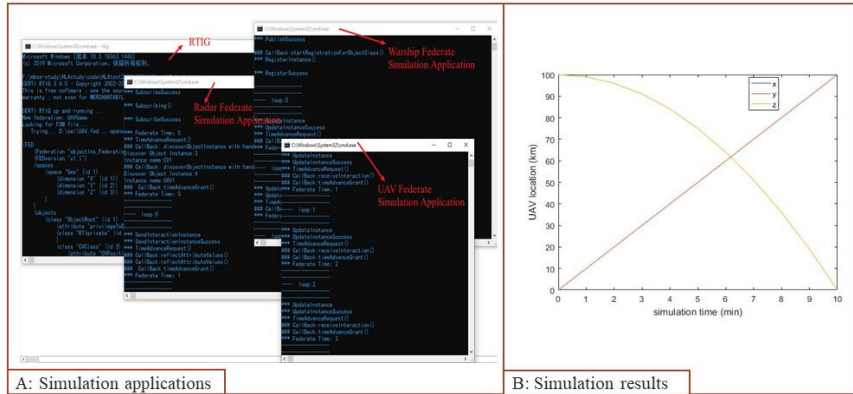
C:\Windows\System32\cmd.exe - rtig
RTIG
Microsoft Windows [版本 10.0.16353.1440]
(c) 2019 Microsoft Corporation. 保留所有权利。

CERTI RTIG 3.4.3 - Copyright 2002-
This is free software ; see the sour
warranty ; not even for MERCHANTABIL

CERTI RTIG up and running ...
New federation: UAVGame
Looking for FOM file
Trying... D:\uav\UAV.fed... opened

(FED
(Federation "objective_Federatio
(FEDversion "v1.1")
(spaces
(space "Geo" (id 1)
(dimension "X" (id 1)
(dimension "Y" (id 2)
(dimension "Z" (id 3)
)
)
(objects
(class "ObjectRoot" (id 1)
(attribute "privilegeToD
(class "RTIprivate" (id
)
(class "CVGlass" (id 3
(attribute "CVPositio

C:\Windows\System32\cmd.exe
Radar Federate
Simulation Application
*** SubscribeSuccess
*** Subscribing()
*** SubscribeSuccess
*** Federate Time: 0
*** TimeAdvanceRequest()
### CallBack: discoverObjectInstance with hand
Discover Object Instance:3
Instance name:CV1
### CallBack: discoverObjectInstance with hand
Discover Object Instance:4
Instance name:UAV1
### CallBack: timeAdvanceGrant()
*** Federate Time: 1
------- loop:0
*** SendInteractionInstance
*** SendInteractionInstanceSuccess
### CallBack: reflectAttributeValues()
### CallBack: reflectAttributeValues()
### CallBack: timeAdvanceGrant()
*** Federate Time: 1

C:\Windows\System32\cmd.exe
Warship Federate
Simulation Application
*** PublishSuccess
### CallBack: startRegistrationForObjectClass()
*** RegisterInstance()
*** RegisterSuccess
------- loop:0
*** UpdateInstance
*** UpdateInstanceSuccess
*** TimeAdvanceRequest()
### CallBack: receiveInteraction()
### CallBack: timeAdvanceGrant()
*** Federate Time: 1
------- loop:1

C:\Windows\System32\cmd.exe
UAV Federate
Simulation Application
*** UpdateInstance
*** UpdateInstanceSuccess
*** TimeAdvanceRequest()
### CallBack: receiveInteraction()
### CallBack: timeAdvanceGrant()
*** Federate Time: 2
------- loop:2
*** UpdateInstance
*** UpdateInstanceSuccess
*** TimeAdvanceRequest()
### CallBack: receiveInteraction()
### CallBack: timeAdvanceGrant()
*** Federate Time: 3

A: Simulation applications

x
y
z
UAV location (km)
100
90
80
70
60
50
40
30
20
10
0
0 1 2 3 4 5 6 7 8 9 10
simulation time (min)

B: Simulation results